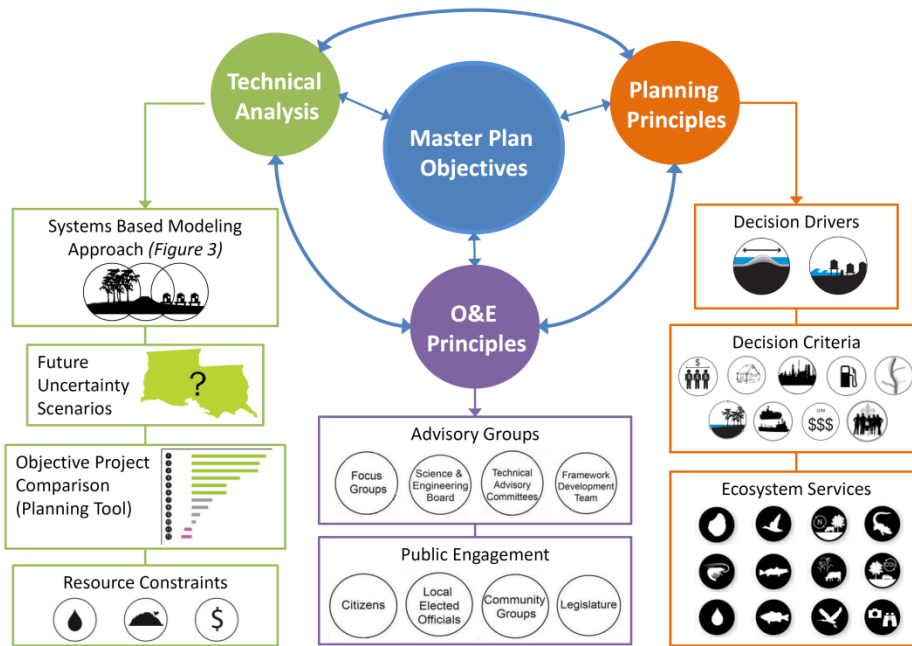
Technical Analysis

Master Plan Objectives

Planning Principles

O&E Principles

Systems Based Modeling Approach *(Figure 3)*

Future Uncertainty Scenarios

?

Objective Project Comparison (Planning Tool)

Resource Constraints

$

Decision Drivers

Decision Criteria

$

O/M

$$$

Ecosystem Services

N

CO₂

Advisory Groups

Focus Groups

Science & Engineering Board

Technical Advisory Committees

Framework Development Team

Public Engagement

Citizens

Local Elected Officials

Community Groups

Legislature